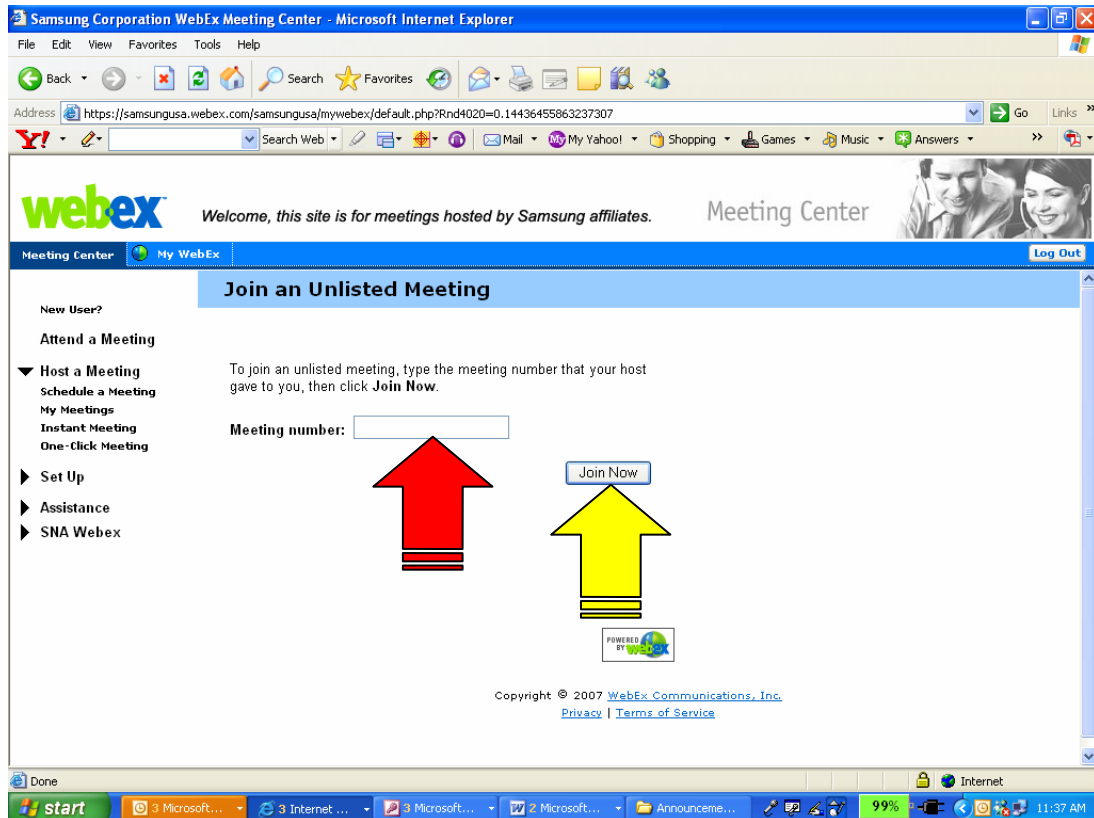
Samsung Corporation WebEx Meeting Center - Microsoft Internet Explorer

File Edit View Favorites Tools Help

Back Search Favorites

Address https://samsungusa.webex.com/samsungusa/mywebex/default.php?Rnd4020=0.14436455863237307 Go Links

Y! Search Web Mail My Yahoo! Shopping Games Music Answers

webex Welcome, this site is for meetings hosted by Samsung affiliates. Meeting Center

Meeting Center My WebEx Log Out

New User?

Attend a Meeting

Host a Meeting
Schedule a Meeting
My Meetings
Instant Meeting
One-Click Meeting

Set Up

Assistance

SNA Webex

Join an Unlisted Meeting

To join an unlisted meeting, type the meeting number that your host gave to you, then click **Join Now**.

Meeting number:

Join Now

POWERED BY webex

Copyright © 2007 WebEx Communications, Inc.
Privacy | Terms of Service

Done Internet

start 3 Microsoft... 3 Internet ... 3 Microsoft... 2 Microsoft... Announceme... 99% 11:37 AM